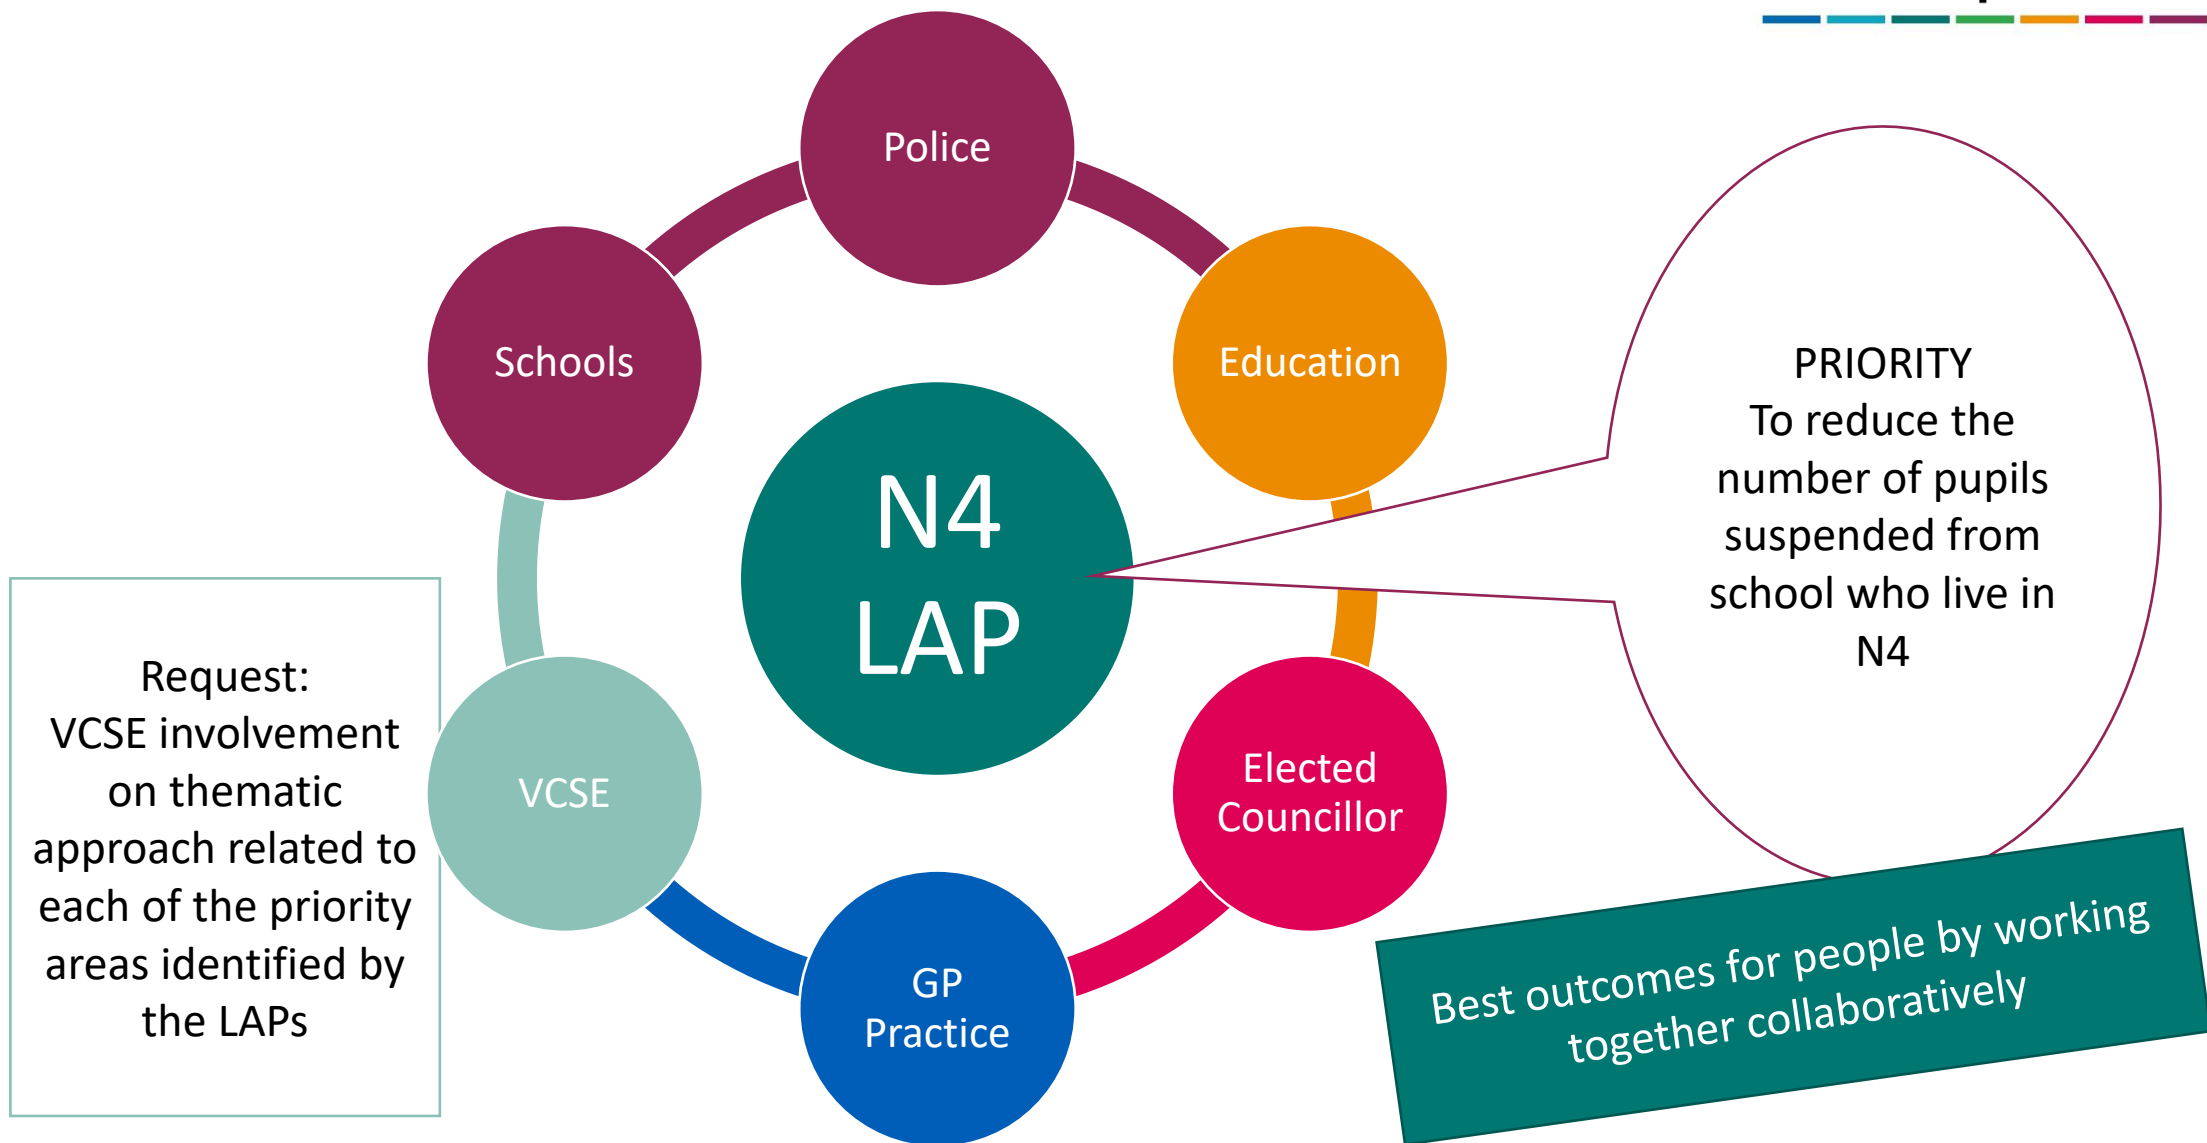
Police

Schools

Education

N4 LAP

PRIORITY
To reduce the number of pupils suspended from school who live in N4

Request:
VCSE involvement on thematic approach related to each of the priority areas identified by the LAPs

VCSE

Elected Councillor

GP Practice

Best outcomes for people by working together collaboratively